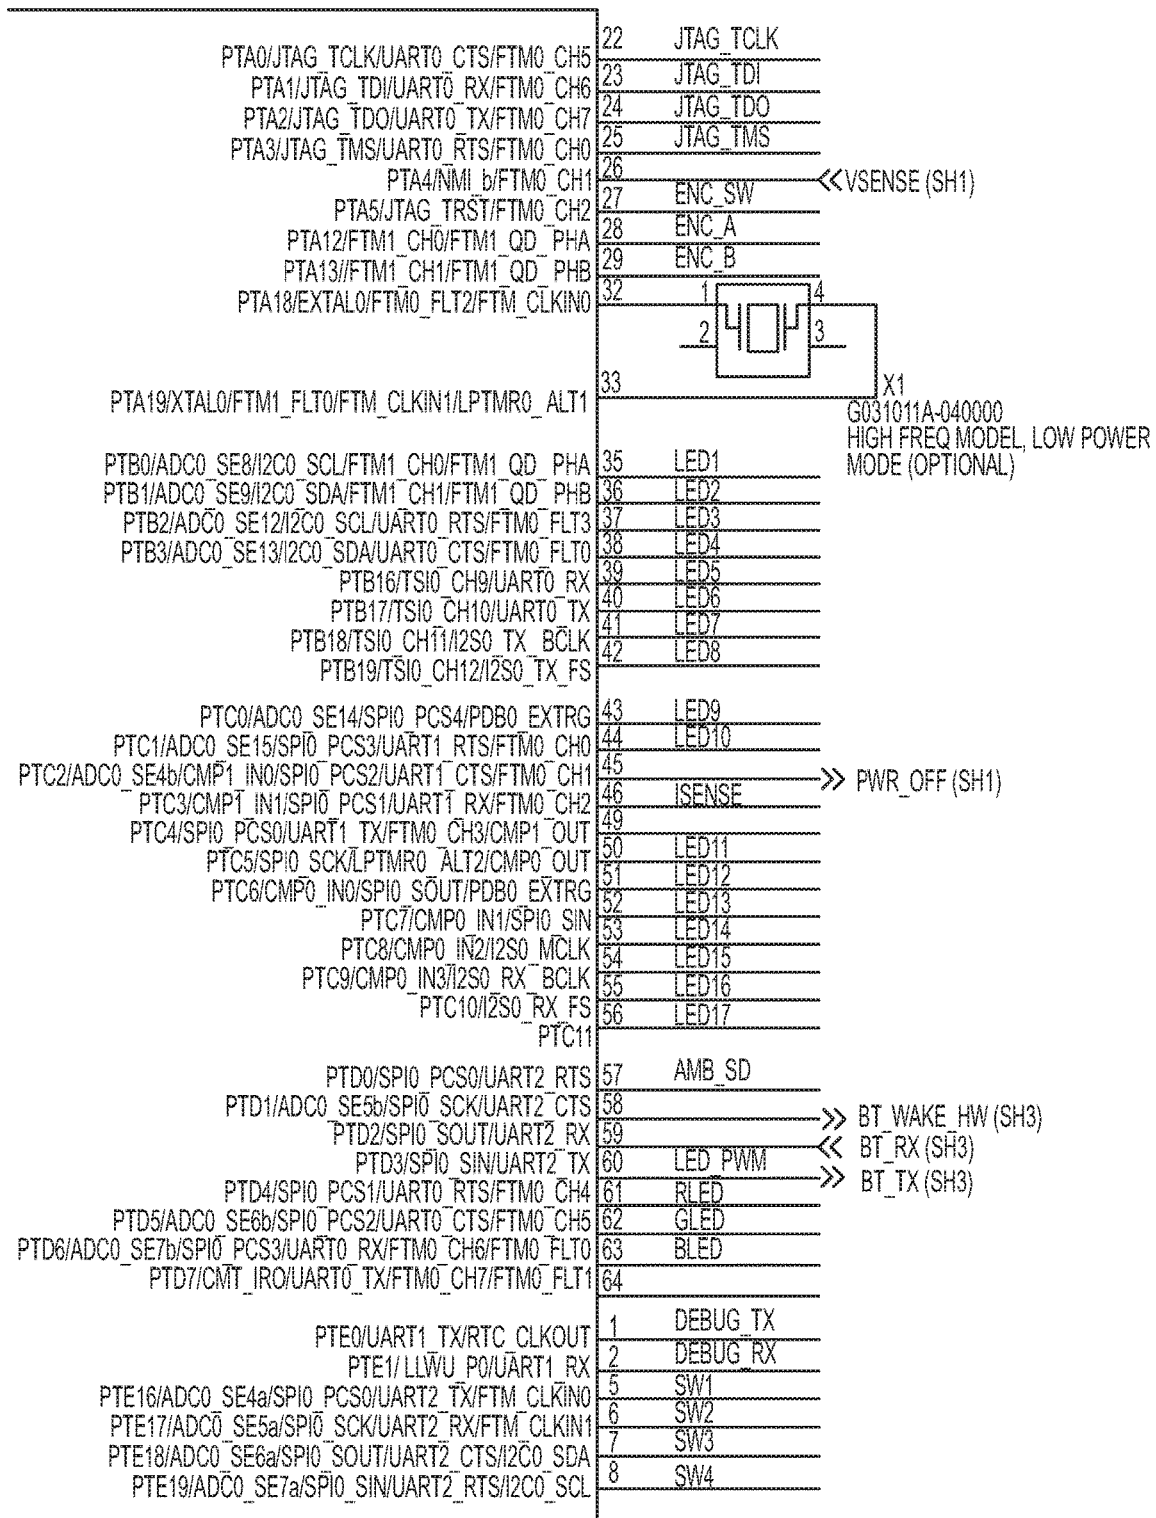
PTA0/JTAG_TCLK/UART0_CTS/FTM0_CH5
PTA1/JTAG_TDI/UART0_RX/FTM0_CH6
PTA2/JTAG_TDO/UART0_TX/FTM0_CH7
PTA3/JTAG_TMS/UART0_RTS/FTM0_CH0
PTA4/NMI_b/FTM0_CH1
PTA5/JTAG_TRST/FTM0_CH2
PTA12/FTM1_CH0/FTM1_QD_PHA
PTA13//FTM1_CH1/FTM1_QD_PHB
PTA18/EXTAL0/FTM0_FLT2/FTM_CLKIN0

PTA19/XTAL0/FTM1_FLT0/FTM_CLKIN1/LPTMR0_ALT1

PTB0/ADC0_SE8/I2C0_SCL/FTM1_CH0/FTM1_QD_PHA
PTB1/ADC0_SE9/I2C0_SDA/FTM1_CH1/FTM1_QD_PHB
PTB2/ADC0_SE12/I2C0_SCL/UART0_RTS/FTM0_FLT3
PTB3/ADC0_SE13/I2C0_SDA/UART0_CTS/FTM0_FLT0
PTB16/TSI0_CH9/UART0_RX
PTB17/TSI0_CH10/UART0_TX
PTB18/TSI0_CH11/I2S0_TX_BCLK
PTB19/TSI0_CH12/I2S0_TX_FS

PTC0/ADC0_SE14/SPI0_PCS4/PDB0_EXTRG
PTC1/ADC0_SE15/SPI0_PCS3/UART1_RTS/FTM0_CH0
PTC2/ADC0_SE4b/CMP1_IN0/SPI0_PCS2/UART1_CTS/FTM0_CH1
PTC3/CMP1_IN1/SPI0_PCS1/UART1_RX/FTM0_CH2
PTC4/SPI0_PCS0/UART1_TX/FTM0_CH3/CMP1_OUT
PTC5/SPI0_SCK/LPTMR0_ALT2/CMP0_OUT
PTC6/CMP0_IN0/SPI0_SOUT/PDB0_EXTRG
PTC7/CMP0_IN1/SPI0_SIN
PTC8/CMP0_IN2/I2S0_MCLK
PTC9/CMP0_IN3/I2S0_RX_BCLK
PTC10/I2S0_RX_FS
PTC11

PTD0/SPI0_PCS0/UART2_RTS
PTD1/ADC0_SE5b/SPI0_SCK/UART2_CTS
PTD2/SPI0_SOUT/UART2_RX
PTD3/SPI0_SIN/UART2_TX
PTD4/SPI0_PCS1/UART0_RTS/FTM0_CH4
PTD5/ADC0_SE6b/SPI0_PCS2/UART0_CTS/FTM0_CH5
PTD6/ADC0_SE7b/SPI0_PCS3/UART0_RX/FTM0_CH6/FTM0_FLT0
PTD7/CMT_IRO/UART0_TX/FTM0_CH7/FTM0_FLT1

PTE0/UART1_TX/RTC_CLKOUT
PTE1/ LLWU_P0/UART1_RX
PTE16/ADC0_SE4a/SPI0_PCS0/UART2_TX/FTM_CLKIN0
PTE17/ADC0_SE5a/SPI0_SCK/UART2_RX/FTM_CLKIN1
PTE18/ADC0_SE6a/SPI0_SOUT/UART2_CTS/I2C0_SDA
PTE19/ADC0_SE7a/SPI0_SIN/UART2_RTS/I2C0_SCL

22 JTAG_TCLK
23 JTAG_TDI
24 JTAG_TDO
25 JTAG_TMS
26 VSENSE (SH1)
27 ENC_SW
28 ENC_A
29 ENC_B
32
1 4
2 3
33
X1
G031011A-040000
HIGH FREQ MODEL, LOW POWER MODE (OPTIONAL)
35 LED1
36 LED2
37 LED3
38 LED4
39 LED5
40 LED6
41 LED7
42 LED8
43 LED9
44 LED10
45 PWR_OFF (SH1)
46 ISENSE
49
50 LED11
51 LED12
52 LED13
53 LED14
54 LED15
55 LED16
56 LED17
57 AMB_SD
58 BT_WAKE_HW (SH3)
59 BT_RX (SH3)
60 LED_PWM
BT_TX (SH3)
61 RLED
62 GLED
63 BLED
64
1 DEBUG_TX
2 DEBUG_RX
5 SW1
6 SW2
7 SW3
8 SW4